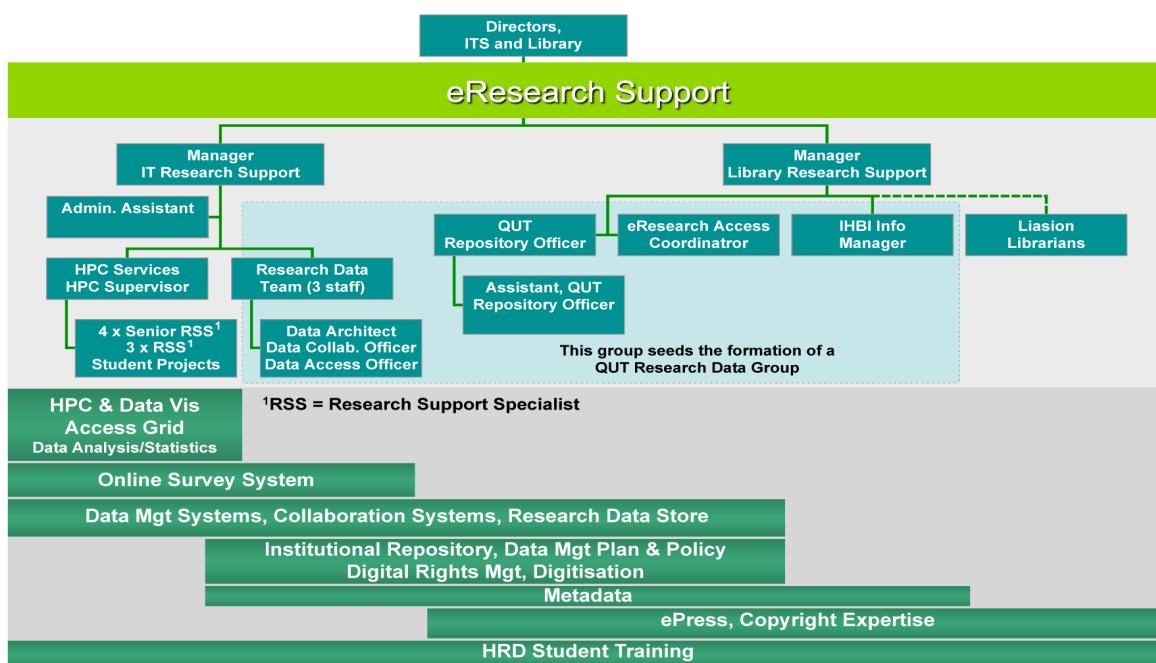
Directors,
ITS and Library

eResearch Support

Manager
IT Research Support

Manager
Library Research Support

Admin. Assistant

QUT
Repository Officer

eResearch Access
Coordinatror

IHBI Info
Manager

Liasion
Librarians

HPC Services
HPC Supervisor

Research Data
Team (3 staff)

Assistant, QUT
Repository Officer

4 x Senior RSS$^1$
3 x RSS$^1$
Student Projects

Data Architect
Data Collab. Officer
Data Access Officer

This group seeds the formation of a
QUT Research Data Group

HPC & Data Vis
Access Grid
Data Analysis/Statistics

$^1$RSS = Research Support Specialist

Online Survey System

Data Mgt Systems, Collaboration Systems, Research Data Store

Institutional Repository, Data Mgt Plan & Policy
Digital Rights Mgt, Digitisation

Metadata

ePress, Copyright Expertise

HRD Student Training